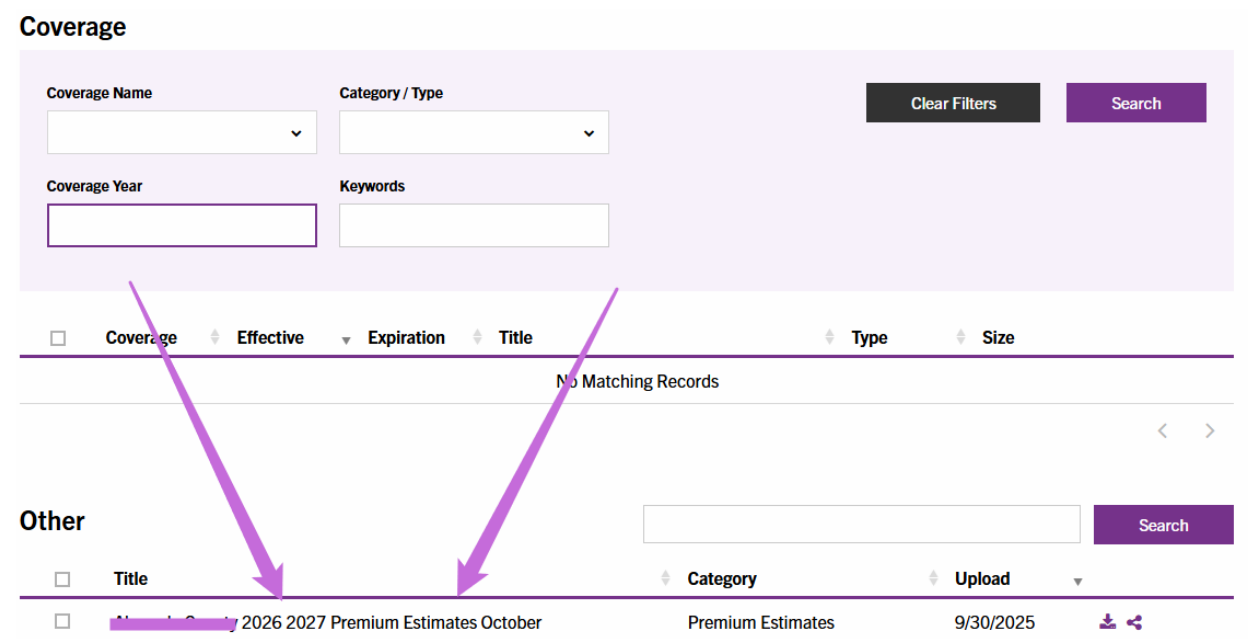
Coverage

Coverage Name

Category / Type

Clear Filters

Search

Coverage Year

Keywords

| Coverage | Effective | Expiration | Title | Type | Size |
|---|---|---|---|---|---|
| No Matching Records | | | | | |

Other

Search

| Title | Category | Upload |
|---|---|---|
| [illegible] 2026 2027 Premium Estimates October | Premium Estimates | 9/30/2025 |